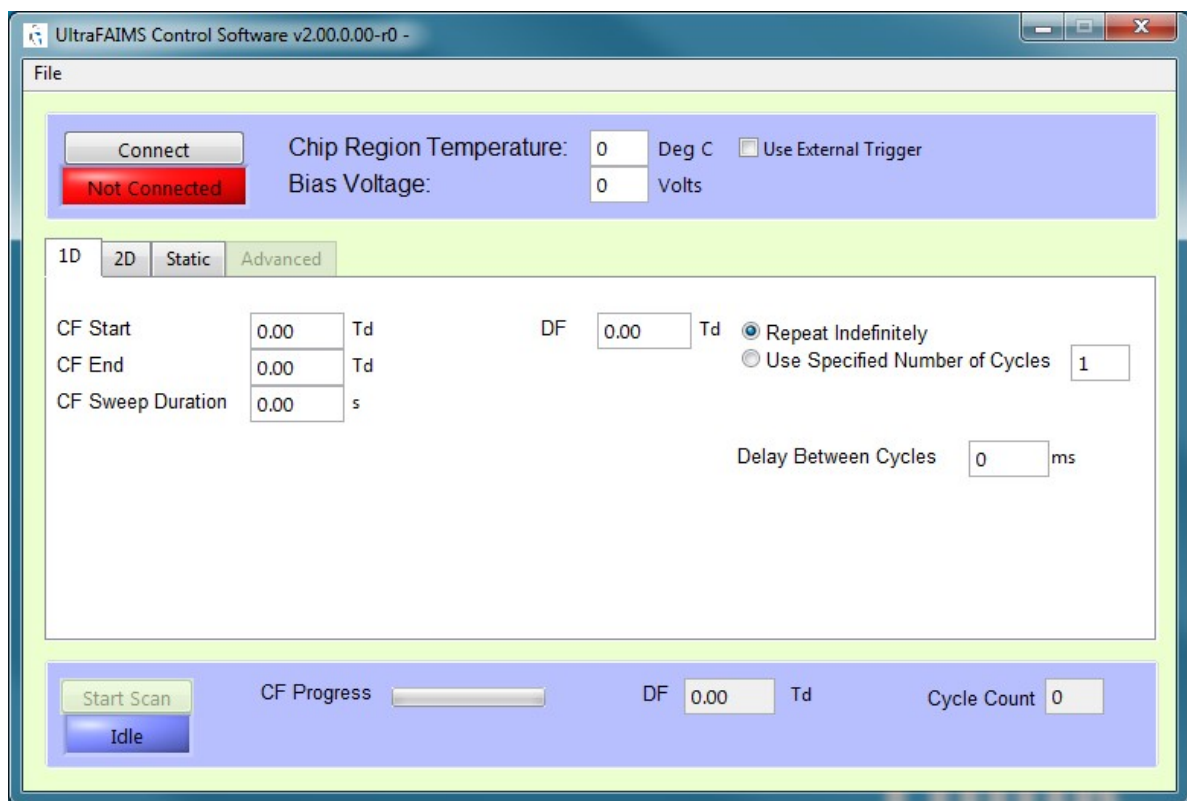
UltraFAIMS Control Software v2.00.0.00-r0 -

File

Connect
Not Connected

Chip Region Temperature: 0 Deg C
Bias Voltage: 0 Volts

Use External Trigger

1D 2D Static Advanced

CF Start 0.00 Td
CF End 0.00 Td
CF Sweep Duration 0.00 s

DF 0.00 Td

Repeat Indefinitely
Use Specified Number of Cycles 1

Delay Between Cycles 0 ms

Start Scan
Idle

CF Progress

DF 0.00 Td

Cycle Count 0